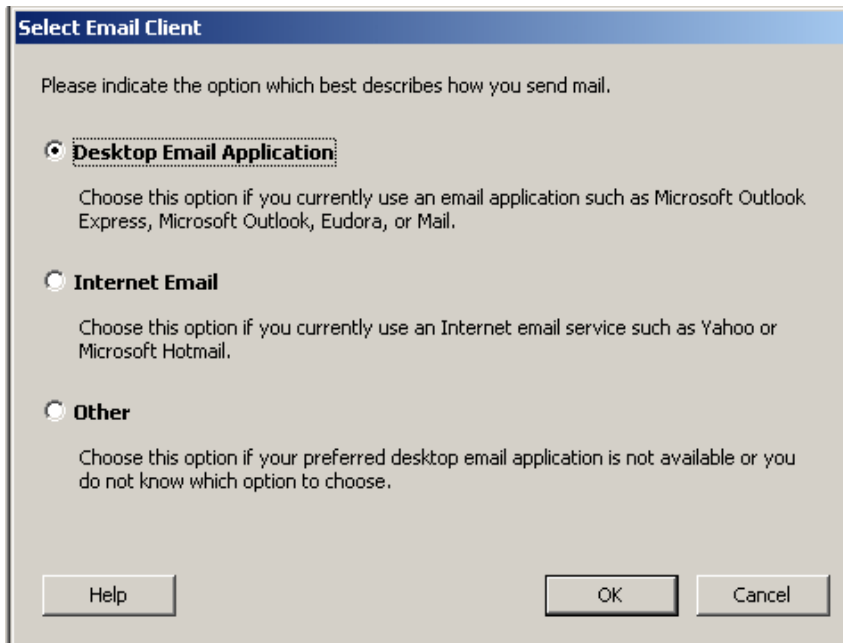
Select Email Client

Please indicate the option which best describes how you send mail.

Desktop Email Application

Choose this option if you currently use an email application such as Microsoft Outlook Express, Microsoft Outlook, Eudora, or Mail.

Internet Email

Choose this option if you currently use an Internet email service such as Yahoo or Microsoft Hotmail.

Other

Choose this option if your preferred desktop email application is not available or you do not know which option to choose.

Help

OK

Cancel